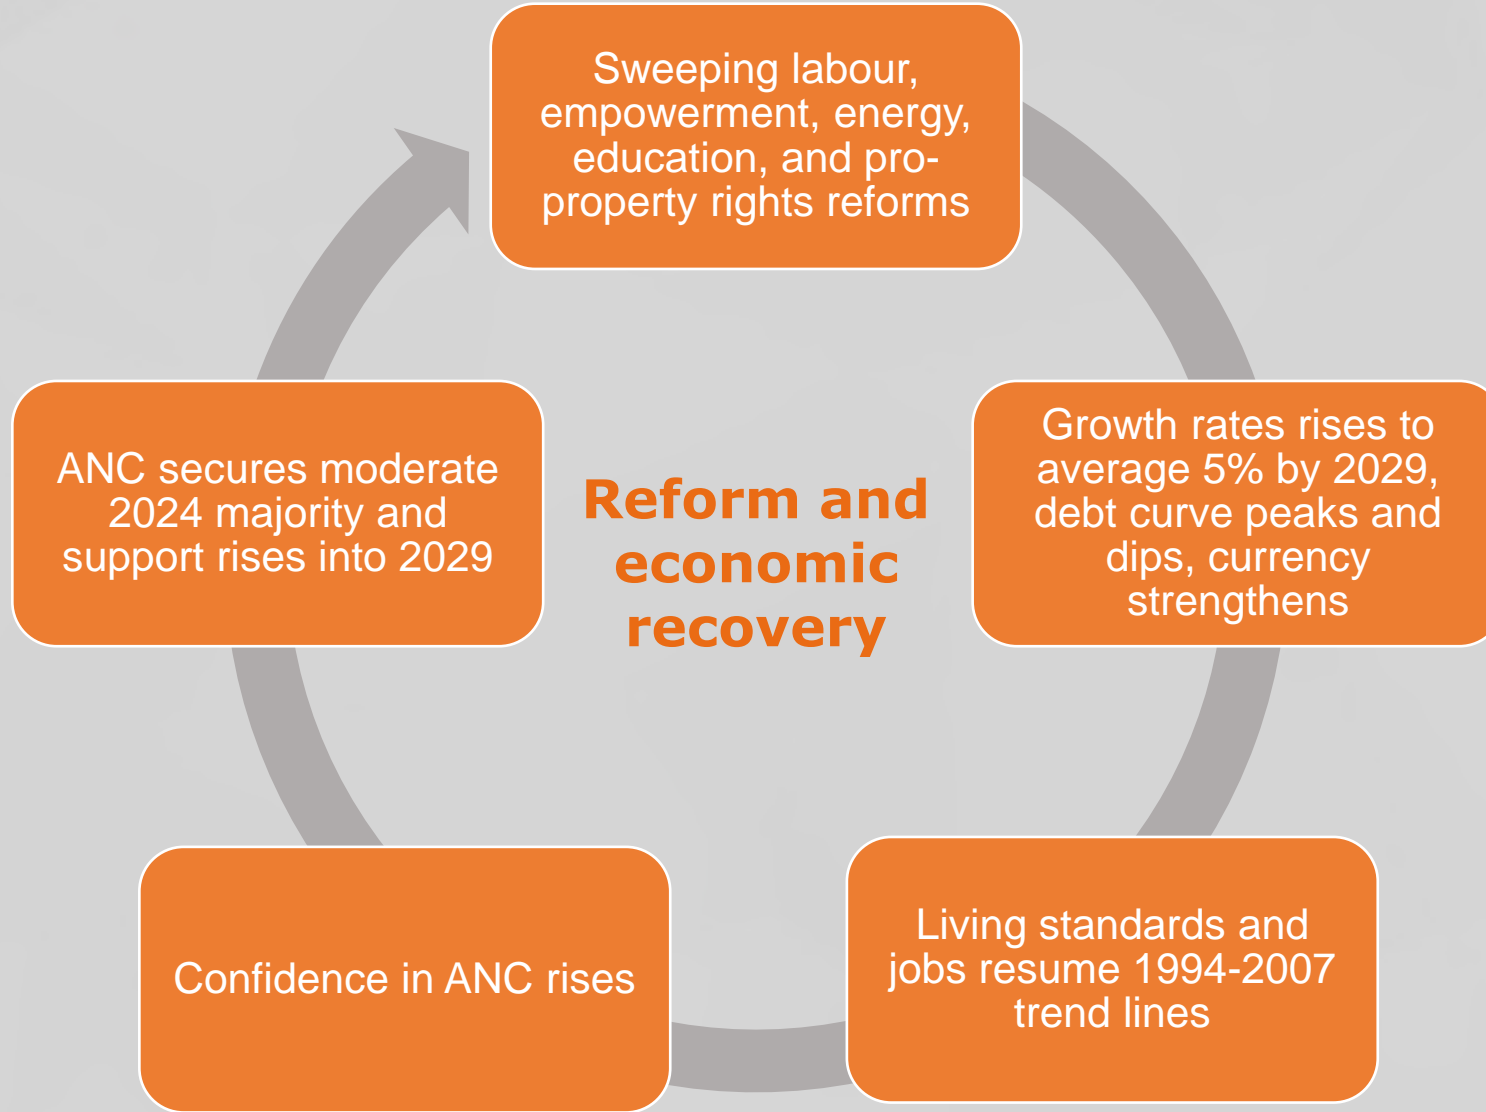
Sweeping labour, empowerment, energy, education, and pro-property rights reforms

Growth rates rises to average 5% by 2029, debt curve peaks and dips, currency strengthens

Living standards and jobs resume 1994-2007 trend lines

Confidence in ANC rises

ANC secures moderate 2024 majority and support rises into 2029

Reform and economic recovery